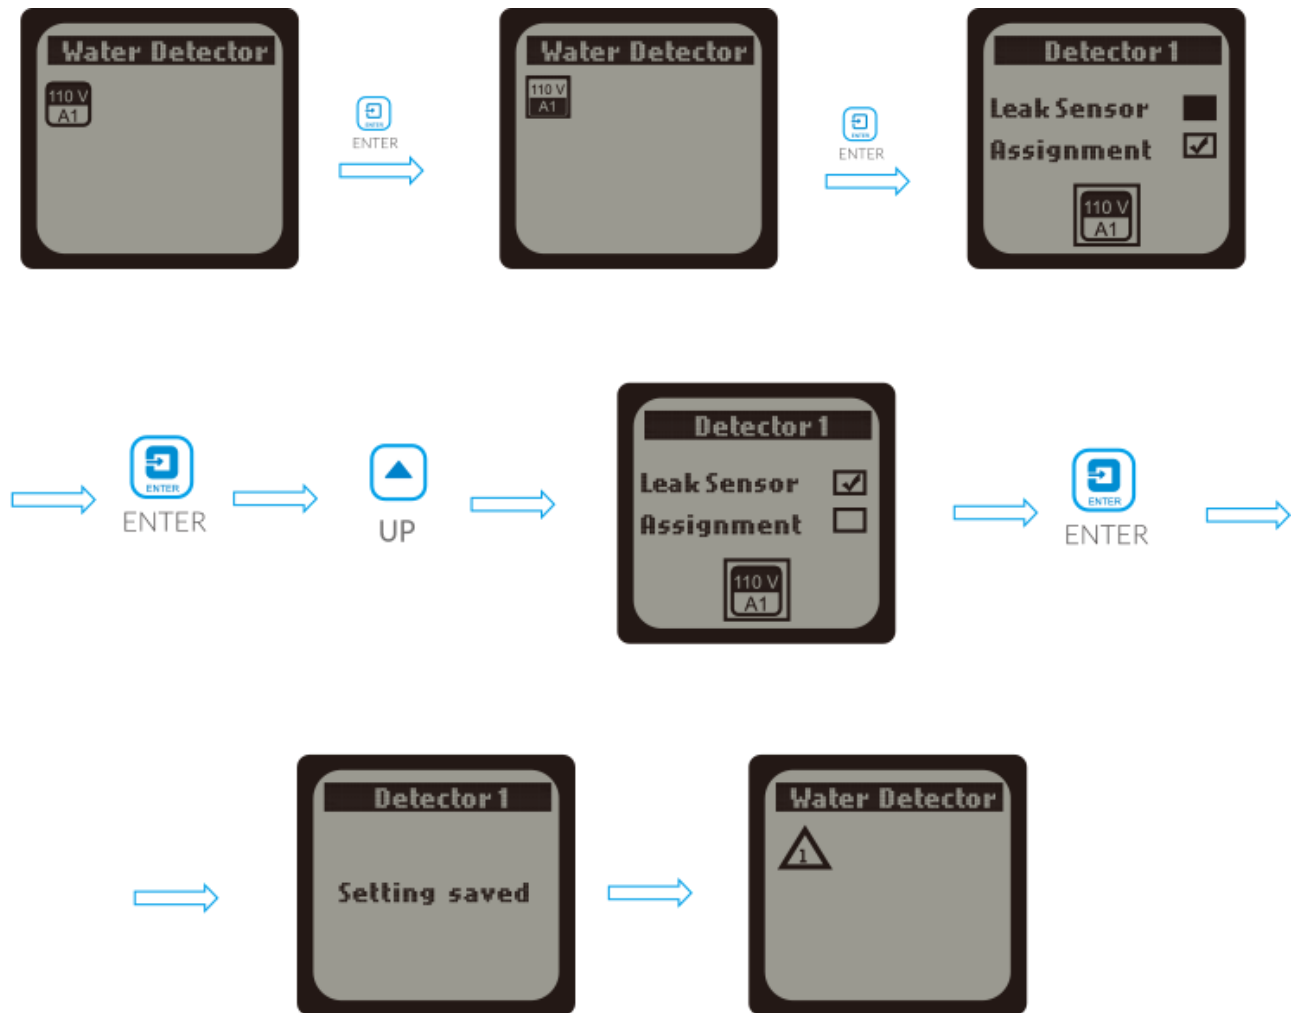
Water Detector
110 V
A1

ENTER
ENTER

Water Detector
110 V
A1

ENTER
ENTER

Detector 1
Leak Sensor
Assignment
110 V
A1

ENTER
ENTER

UP

Detector 1
Leak Sensor
Assignment
110 V
A1

ENTER
ENTER

Detector 1
Setting saved

Water Detector
1